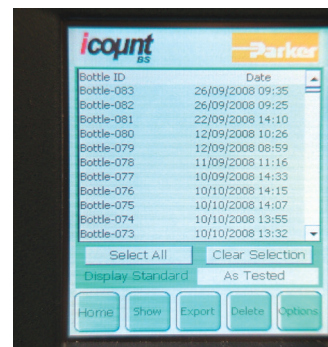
icount BS

Parker

| Bottle ID | Date |
|---|---|
| Bottle-083 | 26/09/2008 09:35 |
| Bottle-082 | 26/09/2008 09:25 |
| Bottle-081 | 22/09/2008 14:10 |
| Bottle-080 | 12/09/2008 10:26 |
| Bottle-079 | 12/09/2008 08:59 |
| Bottle-078 | 11/09/2008 11:16 |
| Bottle-077 | 10/09/2008 14:33 |
| Bottle-076 | 10/10/2008 14:15 |
| Bottle-075 | 10/10/2008 14:07 |
| Bottle-074 | 10/10/2008 13:55 |
| Bottle-073 | 10/10/2008 13:32 |

Select All
Clear Selection
Display Standard
As Tested

Home
Show
Export
Delete
Options